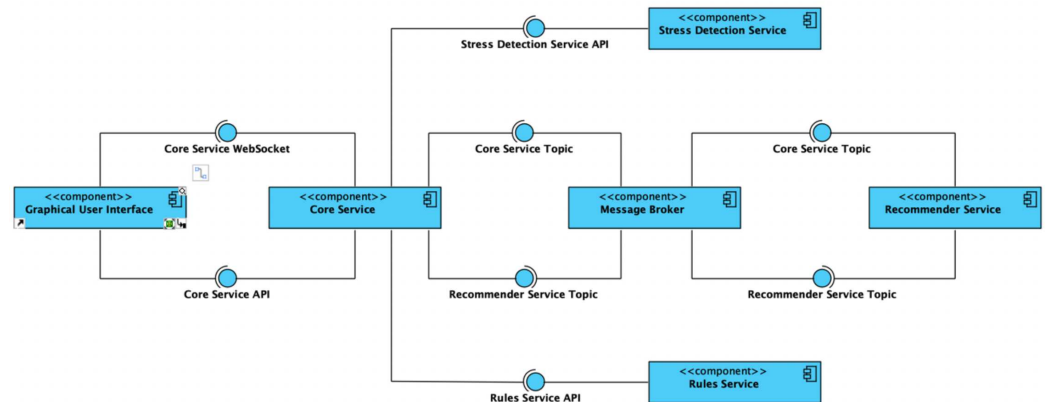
<<component>>
Stress Detection Service

Stress Detection Service API

Core Service WebSocket

Core Service Topic

Core Service Topic

<<component>>
Graphical User Interface

<<component>>
Core Service

<<component>>
Message Broker

<<component>>
Recommender Service

Core Service API

Recommender Service Topic

Recommender Service Topic

<<component>>
Rules Service

Rules Service API